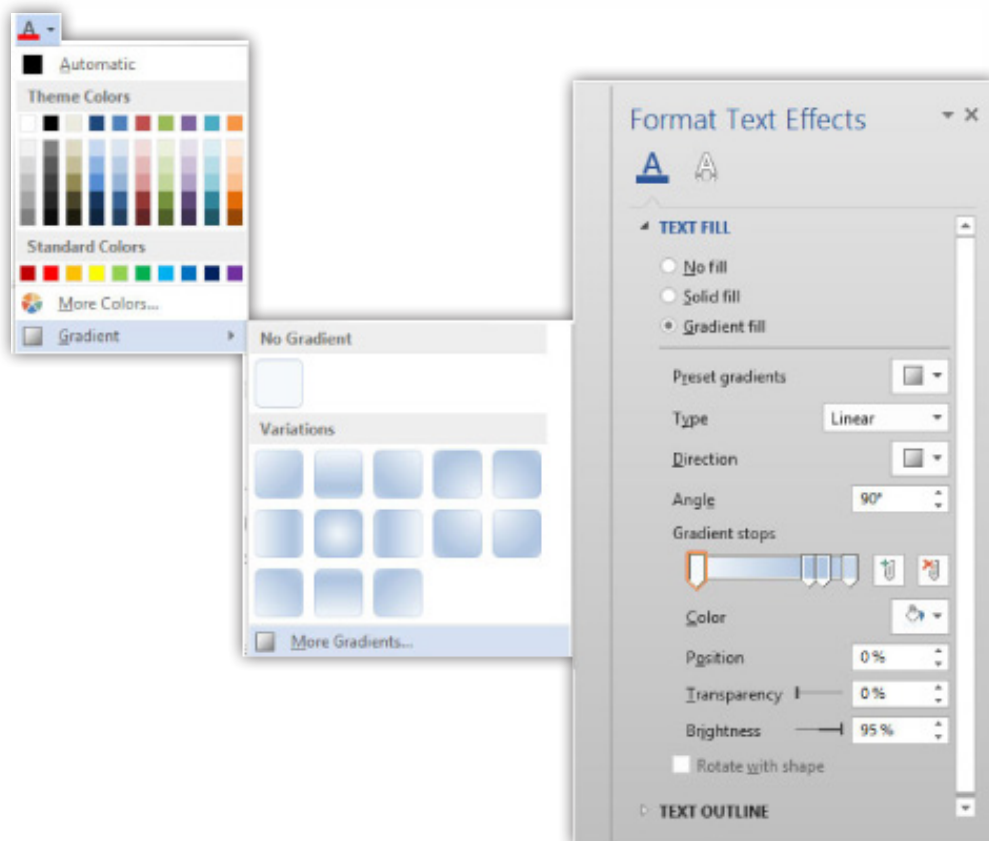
A

Automatic

Theme Colors

Standard Colors

More Colors...

Gradient

No Gradient

Variations

More Gradients...

Format Text Effects

A A

TEXT FILL

No fill

Solid fill

Gradient fill

Preset gradients

Type Linear

Direction

Angle 90°

Gradient stops

Color

Position 0%

Transparency 0%

Brightness 95 %

Rotate with shape

TEXT OUTLINE